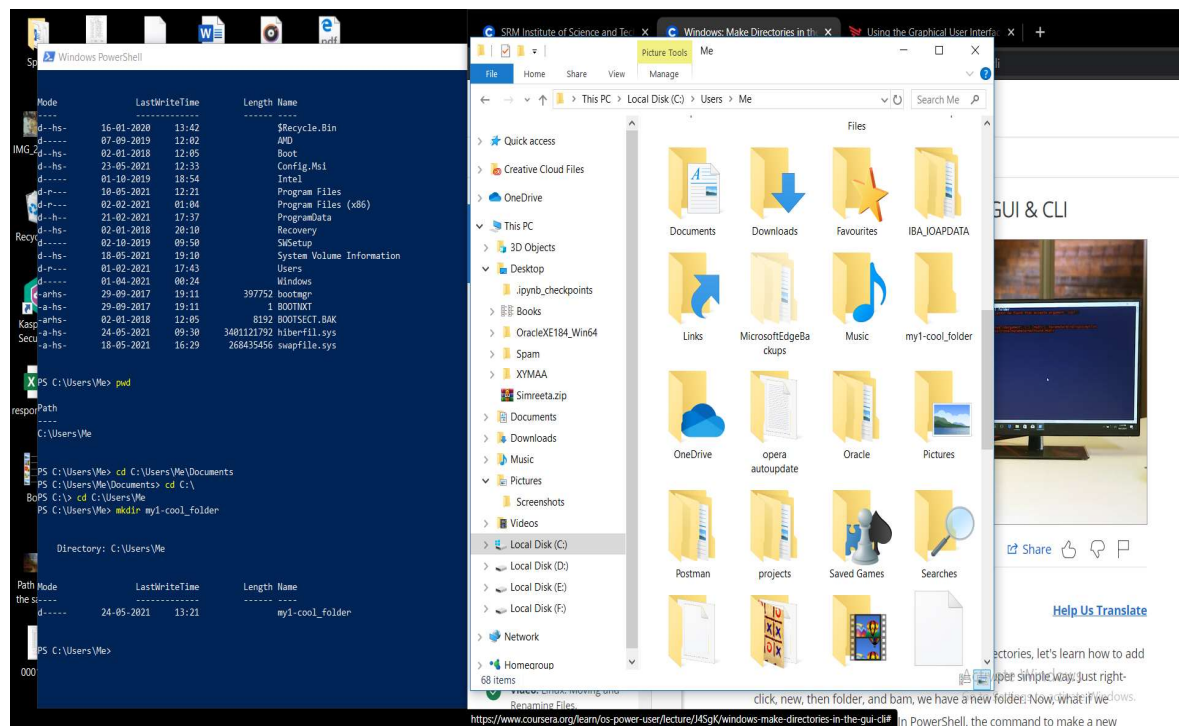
Windows PowerShell

| Mode | LastWriteTime | | Length | Name |
|---|---|---|---|---|
| ---- | ------------- | | ------ | ---- |
| d--hs- | 16-01-2020 | 13:42 | | $Recycle.Bin |
| d----- | 07-09-2019 | 12:02 | | AMD |
| d--hs- | 02-01-2018 | 12:05 | | Boot |
| d--hs- | 23-05-2021 | 12:33 | | Config.Msi |
| d----- | 01-10-2019 | 18:54 | | Intel |
| d-r--- | 10-05-2021 | 12:21 | | Program Files |
| d-r--- | 02-02-2021 | 01:04 | | Program Files (x86) |
| d--h-- | 21-02-2021 | 17:37 | | ProgramData |
| d--hs- | 02-01-2018 | 20:10 | | Recovery |
| d----- | 02-10-2019 | 09:50 | | SWSetup |
| d--hs- | 18-05-2021 | 19:10 | | System Volume Information |
| d-r--- | 01-02-2021 | 17:43 | | Users |
| d----- | 01-04-2021 | 00:24 | | Windows |
| -arhs- | 29-09-2017 | 19:11 | 397752 | bootmgr |
| -a-hs- | 29-09-2017 | 19:11 | 1 | BOOTNXT |
| -arhs- | 02-01-2018 | 12:05 | 8192 | BOOTSECT.BAK |
| -a-hs- | 24-05-2021 | 09:30 | 3401121792 | hiberfil.sys |
| -a-hs- | 18-05-2021 | 16:29 | 268435456 | swapfile.sys |

PS C:\Users\Me> pwd

Path
----
C:\Users\Me

PS C:\Users\Me> cd C:\Users\Me\Documents
PS C:\Users\Me\Documents> cd C:\
PS C:\> cd C:\Users\Me
PS C:\Users\Me> mkdir my1-cool_folder

Directory: C:\Users\Me

| Mode | LastWriteTime | | Length | Name |
|---|---|---|---|---|
| ---- | ------------- | | ------ | ---- |
| d----- | 24-05-2021 | 13:21 | | my1-cool_folder |

PS C:\Users\Me>

SRM Institute of Science and Tec
Windows: Make Directories in th
Using the Graphical User Interfac

Picture Tools Me
File Home Share View Manage
This PC > Local Disk (C:) > Users > Me
Search Me

Quick access
Creative Cloud Files
OneDrive
This PC
3D Objects
Desktop
.ipynb_checkpoints
Books
OracleXE184_Win64
Spam
XYMAA
Simreeta.zip
Documents
Downloads
Music
Pictures
Screenshots
Videos
Local Disk (C:)
Local Disk (D:)
Local Disk (E:)
Local Disk (F:)
Network
Homegroup
68 items

Files
Documents
Downloads
Favourites
IBA_IOAPDATA
Links
MicrosoftEdgeBackups
Music
my1-cool_folder
OneDrive
opera autoupdate
Oracle
Pictures
Postman
projects
Saved Games
Searches

GUI & CLI
Share
Help Us Translate
ectories, let's learn how to add
uper simple way. Just right-
click, new, then folder, and bam, we have a new folder. Now, what if we
In PowerShell, the command to make a new
Renaming Files
https://www.coursera.org/learn/os-power-user/lecture/J4SgK/windows-make-directories-in-the-gui-cli#